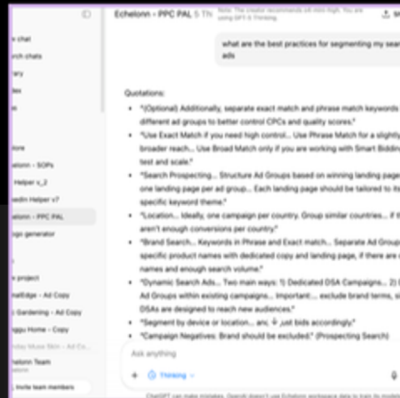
Echelonn - PPC PAL 5 Th

Note: The creator recommends gpt-5-mini-high. You are using GPT-5 Thinking.

what are the best practices for segmenting my sea ads

n chat
rch chats
ary
des
ore
chelonn - SOPs
Helper v_2
edin Helper v7
chelonn - PPC PAL
go generator
v project
itaEdge - Ad Copy
Gardening - Ad Copy
ppy Home - Copy
ndsay Muse Bin - Ad Ex
chelonn Team
Invite team members

Quotations:

"(Optional) Additionally, separate exact match and phrase match keywords different ad groups to better control CPCs and quality scores."

"Use Exact Match if you need high control... Use Phrase Match for a slightly broader reach... Use Broad Match only if you are working with Smart Biddin test and scale."

"Search Prospecting... Structure Ad Groups based on winning landing page one landing page per ad group... Each landing page should be tailored to it specific keyword theme."

"Location... Ideally, one campaign per country. Group similar countries... if t aren't enough conversions per country."

"Brand Search... Keywords in Phrase and Exact match... Separate Ad Group specific product names with dedicated copy and landing page, if there are names and enough search volume."

"Dynamic Search Ads... Two main ways: 1) Dedicated DSA Campaigns... 2) Ad Groups within existing campaigns... Important:... exclude brand terms, s DSAs are designed to reach new audiences."

"Segment by device or location... and just bids accordingly."

"Campaign Negatives: Brand should be excluded." (Prospecting Search)

Ask anything

Thinking

ChatGPT can make mistakes. OpenAI doesn't use Echelonn workspace data to train its models.